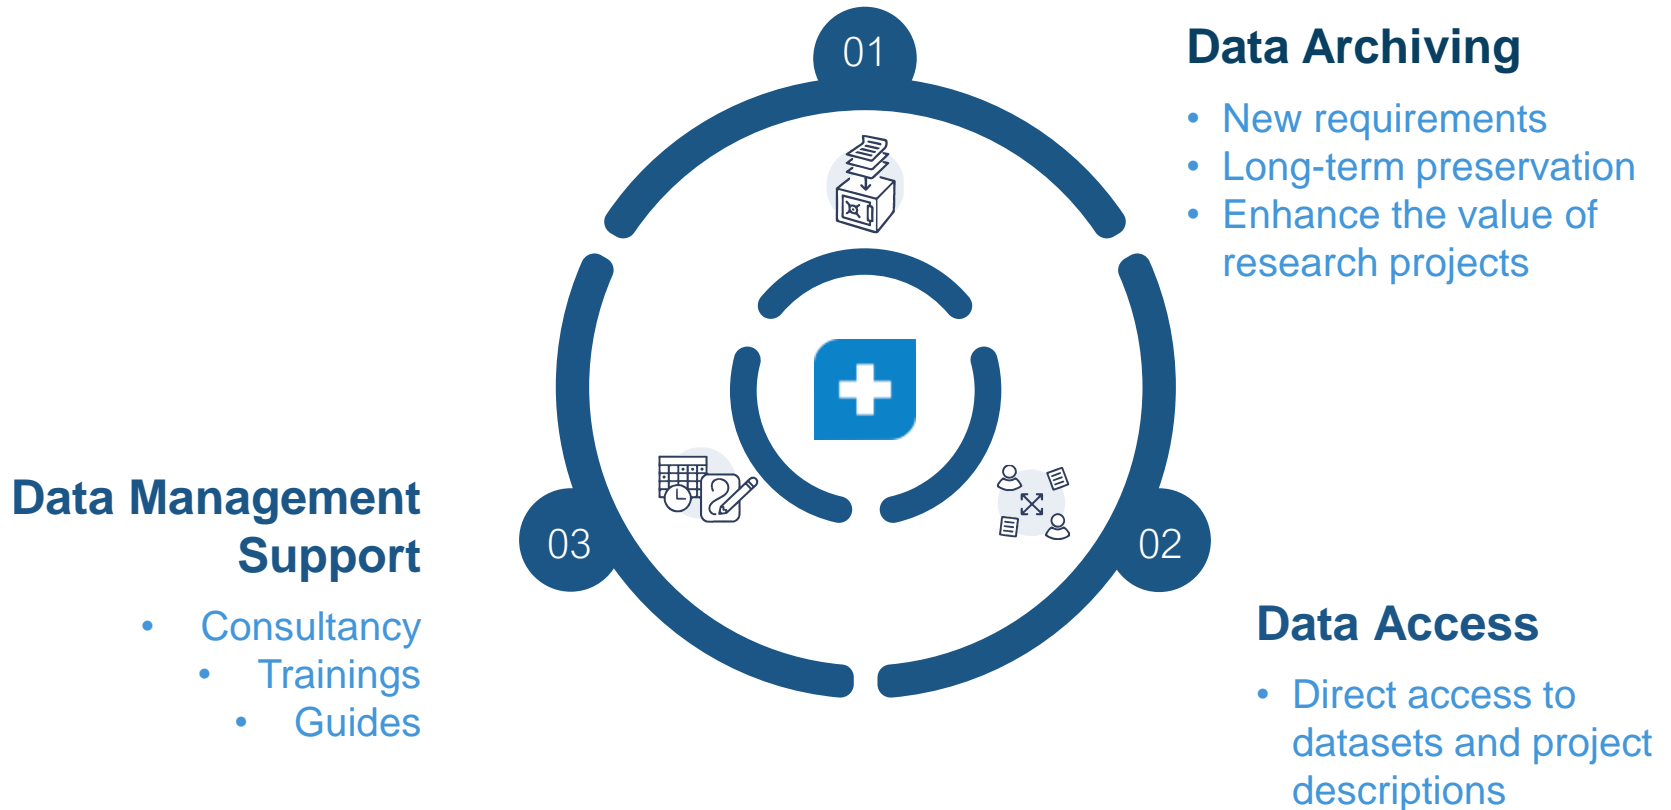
01

Data Archiving

- New requirements
- Long-term preservation
- Enhance the value of research projects

Data Management Support

- Consultancy
- Trainings
- Guides

03

02

Data Access

- Direct access to datasets and project descriptions